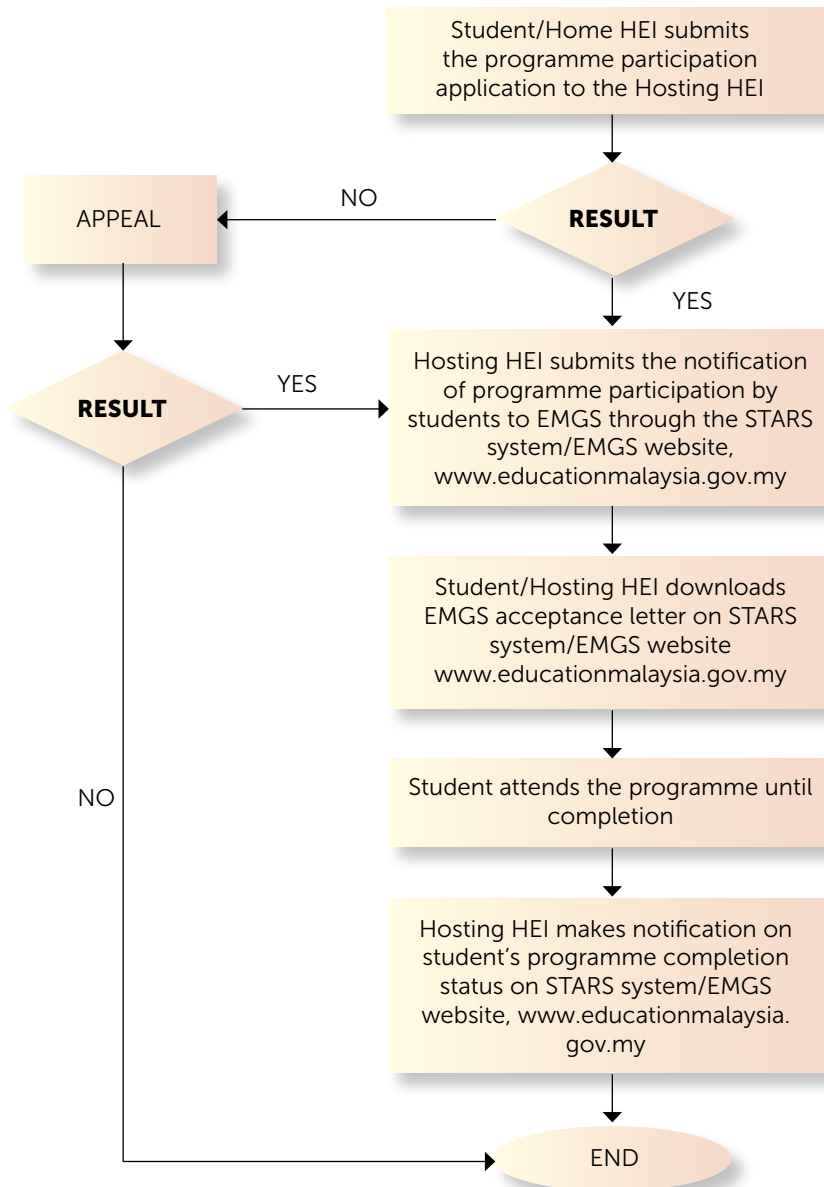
Student/Home HEI submits the programme participation application to the Hosting HEI

NO

APPEAL

RESULT

YES

RESULT

YES

Hosting HEI submits the notification of programme participation by students to EMGS through the STARS system/EMGS website, www.educationmalaysia.gov.my

Student/Hosting HEI downloads EMGS acceptance letter on STARS system/EMGS website www.educationmalaysia.gov.my

NO

Student attends the programme until completion

Hosting HEI makes notification on student's programme completion status on STARS system/EMGS website, www.educationmalaysia.gov.my

END